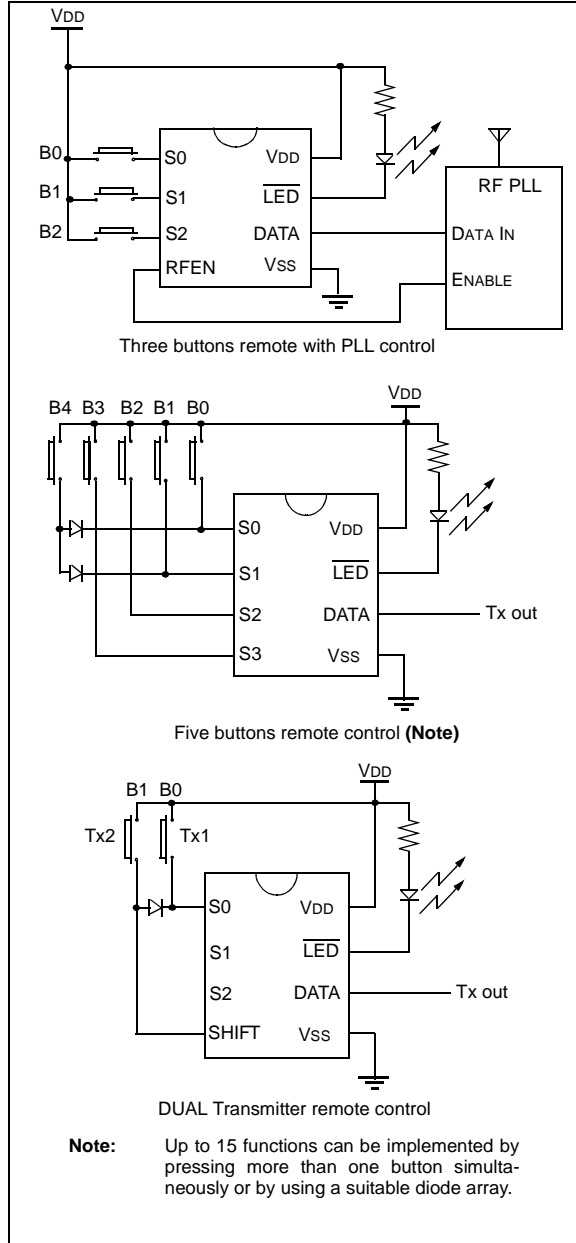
VDD

B0
S0
VDD
B1
S1
$\overline{LED}$
B2
S2
DATA
RFEN
VSS

RF PLL
DATA IN
ENABLE

Three buttons remote with PLL control

B4 B3 B2 B1 B0
VDD
S0
VDD
S1
$\overline{LED}$
S2
DATA
Tx out
S3
VSS

Five buttons remote control **(Note)**

B1 B0
VDD
Tx2
Tx1
S0
VDD
S1
$\overline{LED}$
S2
DATA
Tx out
SHIFT
VSS

DUAL Transmitter remote control

**Note:** Up to 15 functions can be implemented by pressing more than one button simultaneously or by using a suitable diode array.